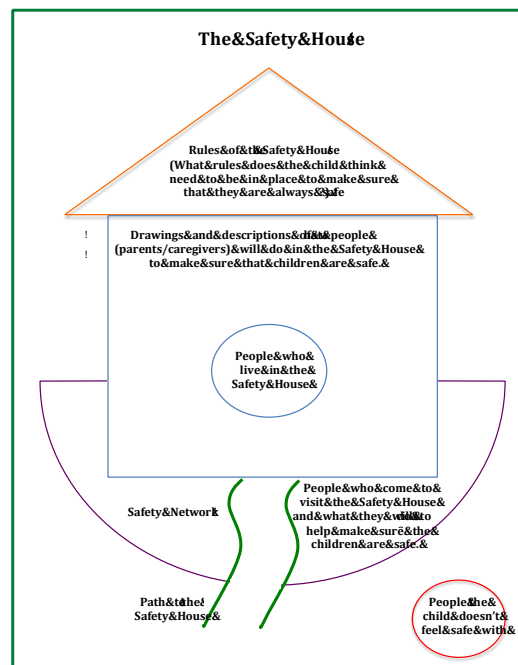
The&Safety&House

Rules&of&the&Safety&House (What&rules&does&the&child&think& need&to&be&in&place&to&make&sure& that&they&are&always&safe

!
!

Drawings&and&descriptions&of&the&people& (parents/caregivers)&will&do&in&the&Safety&House& to&make&sure&that&children&are&safe.&

People&who& live&in&the& Safety&House&

Safety&Network

People&who&come&to& visit&the&Safety&House& and&what&they&will&do&to help&make&sure&the& children&are&safe.&

Path&to&the& Safety&House&

People&the& child&doesn't& feel&safe&with&